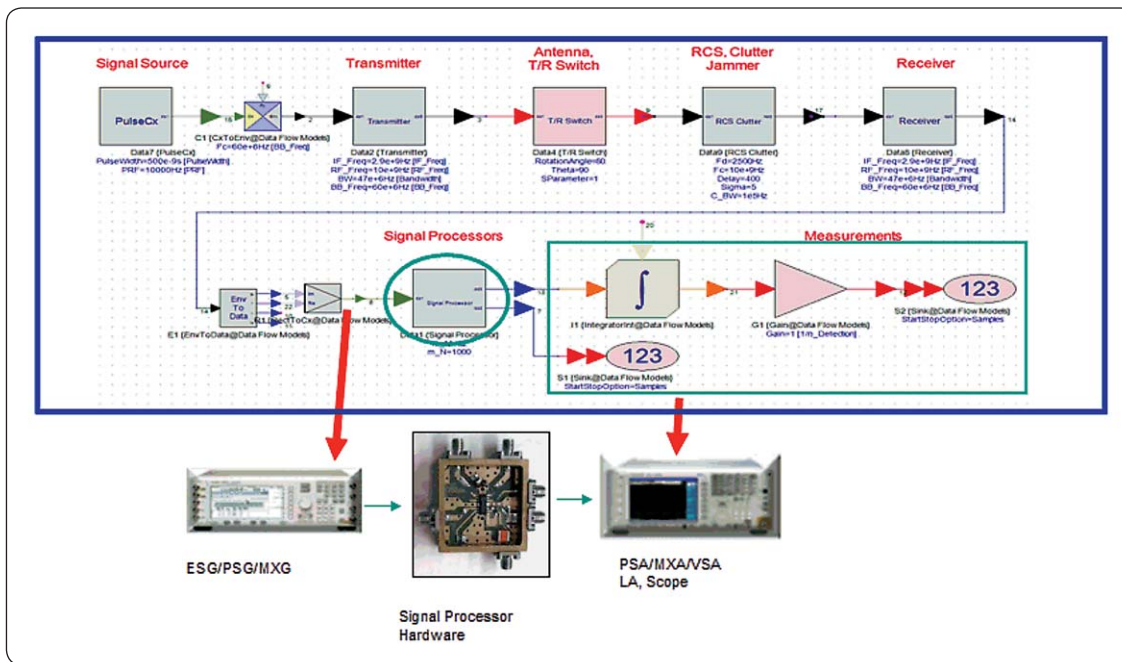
Signal Source

Transmitter

Antenna, T/R Switch

RCS, Clutter Jammer

Receiver

PulseCx

C1 {CxToEnv@Data Flow Models} Fc=60e+6Hz [BB_Freq]

Data7 {PulseCx} PulseWidth=500e-9s [PulseWidth] PRF=10000Hz [PRF]

Transmitter

Data2 {Transmitter} IF_Freq=2.9e+9Hz [IF_Freq] RF_Freq=10e+9Hz [RF_Freq] BW=47e+6Hz [Bandwidth] BB_Freq=60e+6Hz [BB_Freq]

T/R Switch

Data4 {T/R Switch} RotationAngle=60 Theta=90 SParameter=1

RCS Clutter

Data9 {RCS Clutter} Fd=2500Hz Fc=10e+9Hz Delay=400 Sigma=5 C_BW=1e5Hz

Receiver

Data8 {Receiver} IF_Freq=2.9e+9Hz [IF_Freq] RF_Freq=10e+9Hz [RF_Freq] BW=47e+6Hz [Bandwidth] BB_Freq=60e+6Hz [BB_Freq]

Signal Processors

Measurements

Env To Data

E1 {EnvToData@Data Flow Models}

C1 {RectToCx@Data Flow Models}

Signal Processor

Data11 {Signal Processor} m_N=1000

$\int$

I1 {IntegratorInt@Data Flow Models}

G1 {Gain@Data Flow Models} Gain=1 [1/m_Detection]

123

S2 {Sink@Data Flow Models} StartStopOption=Samples

123

S1 {Sink@Data Flow Models} StartStopOption=Samples

ESG/PSG/MXG

Signal Processor Hardware

PSA/MXA/VSA LA, Scope